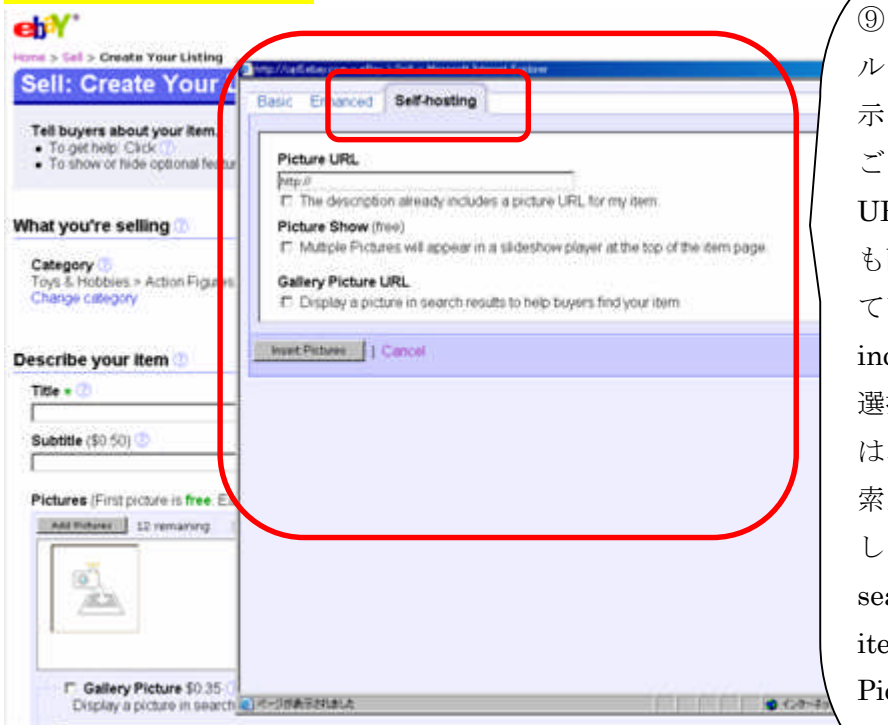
ebY

Home > Sell > Create Your Listing

Sell: Create Your

Tell buyers about your item.
• To get help: Click
• To show or hide optional featur

What you're selling

Category
Toys & Hobbies > Action Figures
Change category

Describe your item

Title *

Subtitle ($0.50)

Pictures (First picture is free. E

Add Pictures 12 remaining

Gallery Picture $0.35
Display a picture in search

http://cgi5.ebay.com - eBay > Sell - Microsoft Internet Explorer

Basic Enhanced Self-hosting

Picture URL
http://
The description already includes a picture URL for my item.

Picture Show (free)
Multiple Pictures will appear in a slideshow player at the top of the item page.

Gallery Picture URL
Display a picture in search results to help buyers find your item.

Insert Pictures | Cancel

ページが表示されました

インターネット

⑨
ル
示
ご
UI
も
て
inc
選
は
索
し
sea
ite
Pic